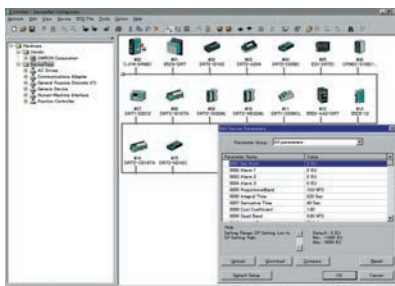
[Untitled] - DeviceNet Configurator

Network Edit View Device EDS File Tools Option Help

Hardware
Vendor
OMRON Corporation
DeviceType
AC Drives
Communications Adapter
General Purpose Discrete I/O
Generic Device
Human-Machine Interface
Position Controller

#00 CJ1W-DRM21
#01 DRT2-ID16
#02 DRT2-ID16
#03 DRT2-AD04
#04 DRT2-OD08C
#05 E3X-DRT21
#06 CPM2C-S100C-...

#07 DRT2-OD08
#08 DRT2-ID16TA
#09 DRT2-ID08
#10 DRT2-HD08L
#11 DRT2-OD08C
#12 3G3MV-N-DRT
#13 DRT2-TS

#14 DRT2-ID16TA
#15 DRT2-ID16

Edit Device Parameters

Parameter Group: All parameters

| Parameter Name | Value |
|---|---|
| 0001 Set Point | 0 EU |
| 0002 Alarm 1 | 0 EU |
| 0003 Alarm 2 | 0 EU |
| 0004 Alarm 3 | 0 EU |
| 0005 Proportional Band | 10.0 %FS |
| 0006 Integral Time | 233 Sec |
| 0007 Derivative Time | 40 Sec |
| 0008 Cool Coefficient | 1.00 |
| 0009 Dead Band | 0.00 %FS |

Help
Setting Range: SP Setting Lim. to SP Setting High

Default: 0 EU
Min: -1999 EU
Max: 9999 EU

Upload Download Compare Reset
Default Setup OK Cancel